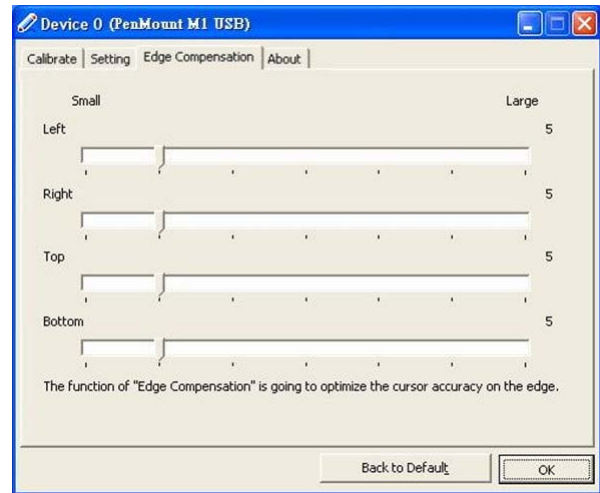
Device 0 (PenMount M1 USB)

Calibrate | Setting | Edge Compensation | About

Small

Large

Left

5

Right

5

Top

5

Bottom

5

The function of "Edge Compensation" is going to optimize the cursor accuracy on the edge.

Back to Default

OK